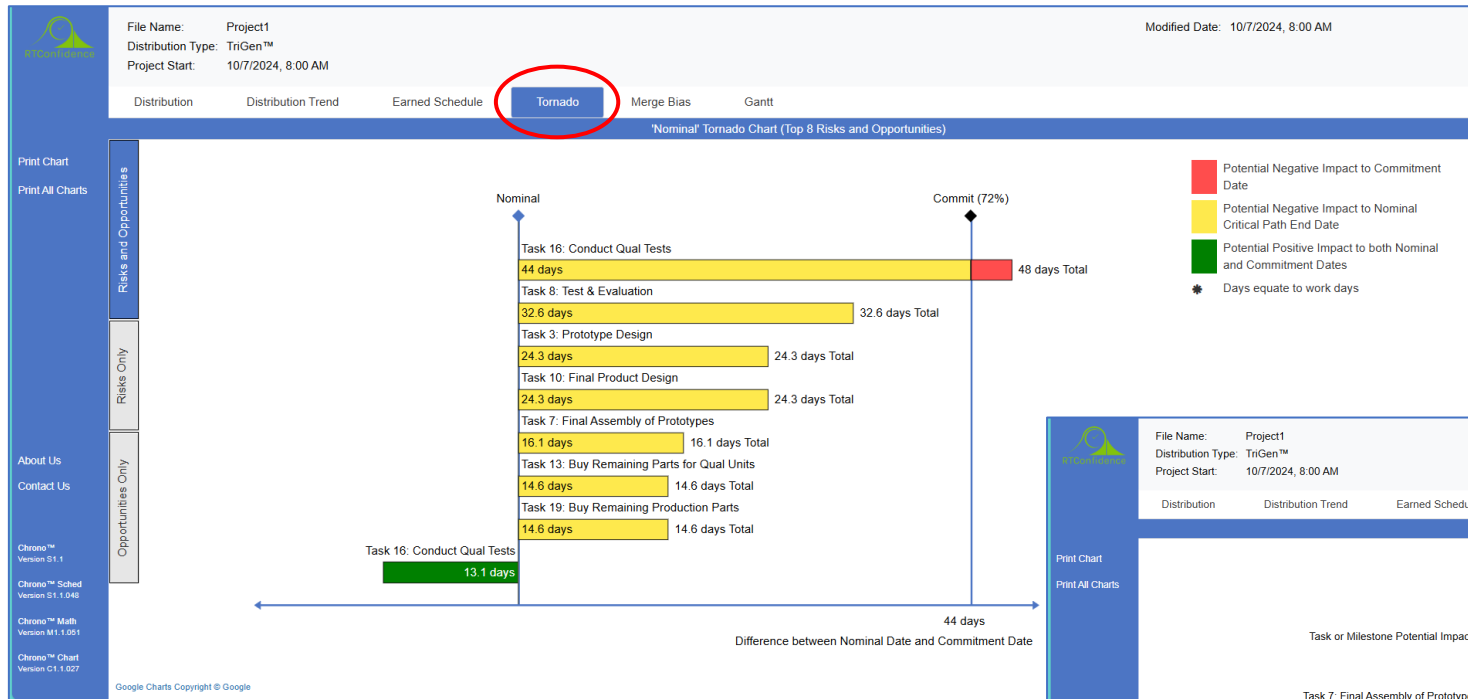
RTConfidence

File Name: Project1
Distribution Type: TriGen™
Project Start: 10/7/2024, 8:00 AM

Modified Date: 10/7/2024, 8:00 AM

Distribution | Distribution Trend | Earned Schedule | Tornado | Merge Bias | Gantt

'Nominal' Tornado Chart (Top 8 Risks and Opportunities)

Print Chart
Print All Charts

Risks and Opportunities
Risks Only
Opportunities Only

Nominal
Commit (72%)

Task 16: Conduct Qual Tests
44 days
48 days Total
Task 8: Test & Evaluation
32.6 days
32.6 days Total
Task 3: Prototype Design
24.3 days
24.3 days Total
Task 10: Final Product Design
24.3 days
24.3 days Total
Task 7: Final Assembly of Prototypes
16.1 days
16.1 days Total
Task 13: Buy Remaining Parts for Qual Units
14.6 days
14.6 days Total
Task 19: Buy Remaining Production Parts
14.6 days
14.6 days Total
Task 16: Conduct Qual Tests
13.1 days

44 days
Difference between Nominal Date and Commitment Date

Potential Negative Impact to Commitment Date
Potential Negative Impact to Nominal Critical Path End Date
Potential Positive Impact to both Nominal and Commitment Dates
Days equate to work days

About Us
Contact Us

Chrono™
Version S1.1
Chrono™ Sched
Version S1.1.048
Chrono™ Math
Version M1.1.051
Chrono™ Chart
Version C1.1.027

Google Charts Copyright © Google

RTConfidence
File Name: Project1
Distribution Type: TriGen™
Project Start: 10/7/2024, 8:00 AM
Distribution | Distribution Trend | Earned Schedu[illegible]
Print Chart
Print All Charts
Task or Milestone Potential Impac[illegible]
Task 7: Final Assembly of Prototyp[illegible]